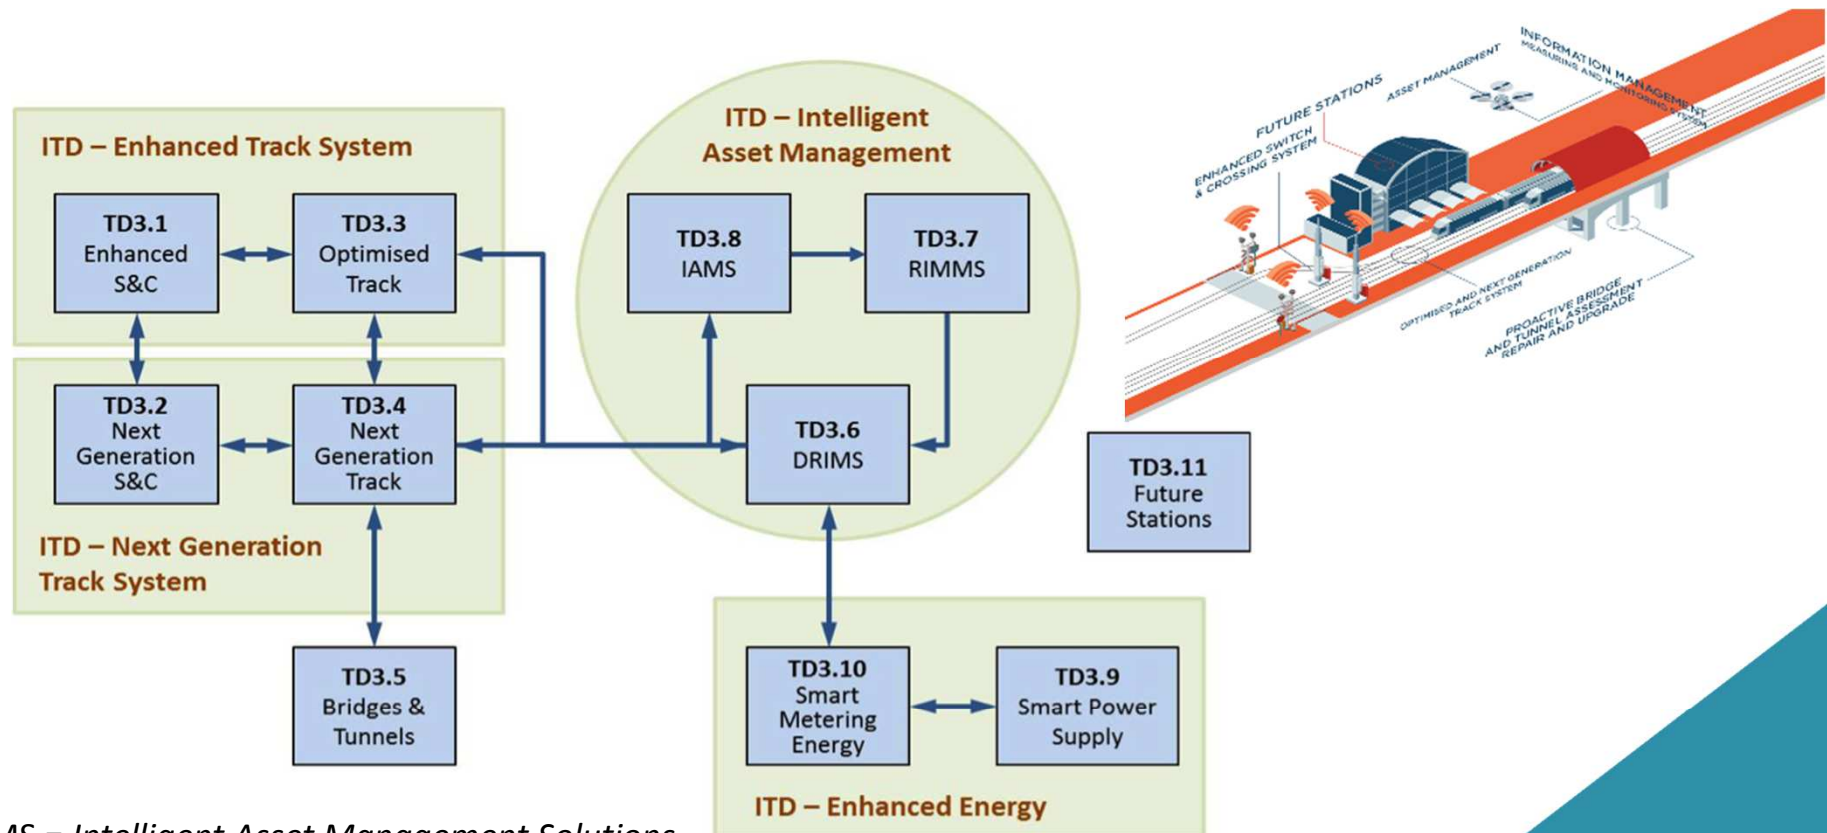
ITD – Enhanced Track System

TD3.1 Enhanced S&C

TD3.3 Optimised Track

TD3.2 Next Generation S&C

TD3.4 Next Generation Track

ITD – Next Generation Track System

TD3.5 Bridges & Tunnels

ITD – Intelligent Asset Management

TD3.8 IAMS

TD3.7 RIMMS

TD3.6 DRIMS

TD3.10 Smart Metering Energy

TD3.9 Smart Power Supply

ITD – Enhanced Energy

TD3.11 Future Stations

FUTURE STATIONS

ENHANCED SWITCH & CROSSING SYSTEM

ASSET MANAGEMENT

INFORMATION MANAGEMENT MEASURING AND MONITORING SYSTEM

OPTIMISED AND NEXT GENERATION TRACK SYSTEM

PROACTIVE BRIDGE AND TUNNEL ASSESSMENT REPAIR AND UPGRADE

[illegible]AS – Intelligent Asset Management Solutions